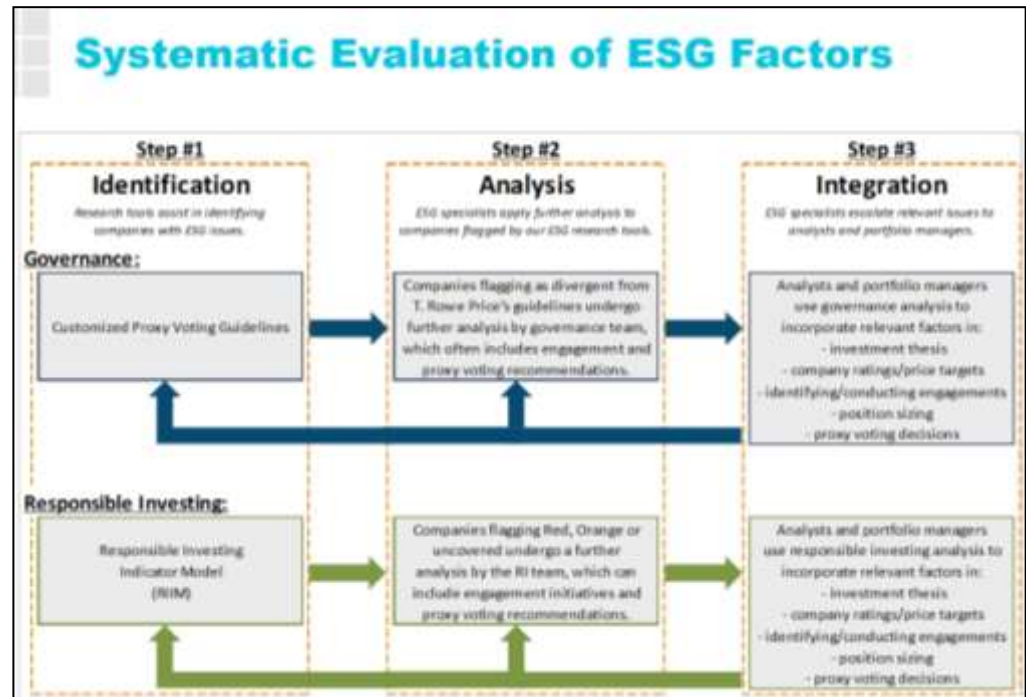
Systematic Evaluation of ESG Factors

Step #1

Identification

Research tools assist in identifying companies with ESG issues.

Step #2

Analysis

ESG specialists apply further analysis to companies flagged by our ESG research tools.

Step #3

Integration

ESG specialists escalate relevant issues to analysts and portfolio managers.

Governance:

Customized Proxy Voting Guidelines

Companies flagging as divergent from T. Rowe Price's guidelines undergo further analysis by governance team, which often includes engagement and proxy voting recommendations.

Analysts and portfolio managers use governance analysis to incorporate relevant factors in:
- investment thesis
- company ratings/price targets
- identifying/conducting engagements
- position sizing
- proxy voting decisions

Responsible Investing:

Responsible Investing Indicator Model (RIIM)

Companies flagging Red, Orange or uncovered undergo a further analysis by the RI team, which can include engagement initiatives and proxy voting recommendations.

Analysts and portfolio managers use responsible investing analysis to incorporate relevant factors in:
- investment thesis
- company ratings/price targets
- identifying/conducting engagements
- position sizing
- proxy voting decisions